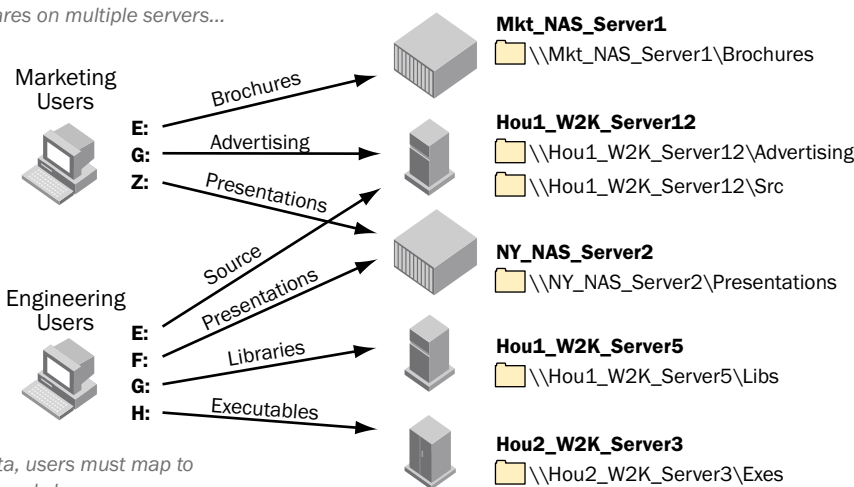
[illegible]res on multiple servers...

Marketing Users

E:
G:
Z:

Brochures
Advertising
Presentations

Engineering Users

E:
F:
G:
H:

Source
Presentations
Libraries
Executables

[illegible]ta, users must map to
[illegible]

Mkt_NAS_Server1
\\Mkt_NAS_Server1\Brochures

Hou1_W2K_Server12
\\Hou1_W2K_Server12\Advertising
\\Hou1_W2K_Server12\Src

NY_NAS_Server2
\\NY_NAS_Server2\Presentations

Hou1_W2K_Server5
\\Hou1_W2K_Server5\Libs

Hou2_W2K_Server3
\\Hou2_W2K_Server3\Exes